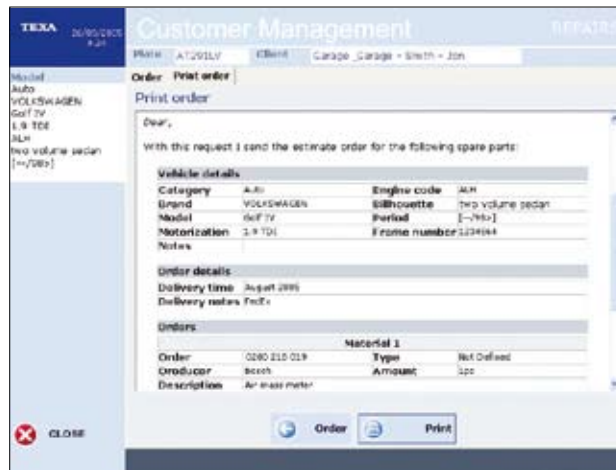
TEXA 26/05/2005 9.21

Customer Management

REPAIRS

Plate AT291LV Client Garage _Garage - Smith - Jon

Model
Auto
VOLKSWAGEN
Golf IV
1.9 TDI
ALH
two volume sedan
[--/98>]

Order Print order

Print order

Dear,

With this request I send the estimate order for the following spare parts:

Vehicle details

| | | | |
|---|---|---|---|
| Category | Auto | Engine code | ALH |
| Brand | VOLKSWAGEN | Silhouette | two volume sedan |
| Model | Golf IV | Period | [--/98>] |
| Motorization | 1.9 TDI | Frame number | 1234564 |
| Notes | | | |

Order details

| | |
|---|---|
| Delivery time | August 2005 |
| Delivery notes | FedEx |

Orders

Material 1

| | | | |
|---|---|---|---|
| Order | 0280 218 019 | Type | Not Defined |
| Producer | Bosch | Amount | 1pc |
| Description | Air mass meter | | |

CLOSE

Order

Print